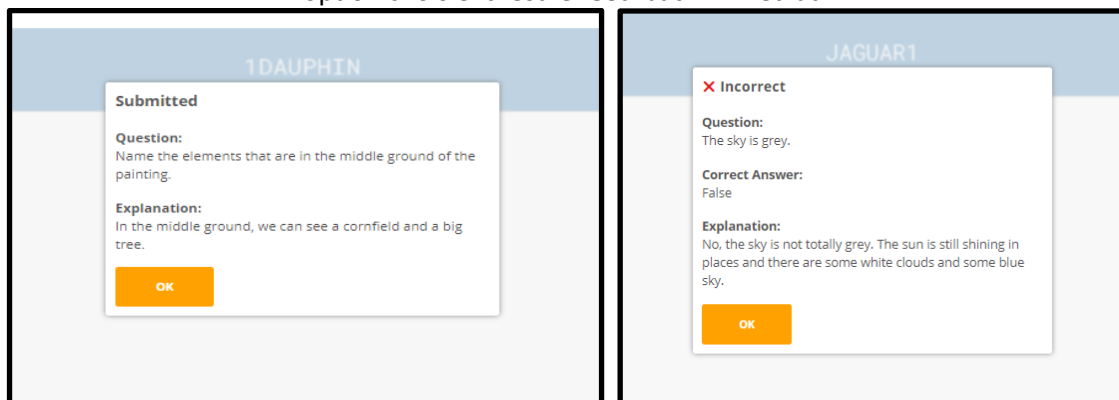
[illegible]

1DAUPHIN

Submitted

Question:
Name the elements that are in the middle ground of the painting.

Explanation:
In the middle ground, we can see a cornfield and a big tree.

OK

JAGUAR1

✕ Incorrect

Question:
The sky is grey.

Correct Answer:
False

Explanation:
No, the sky is not totally grey. The sun is still shining in places and there are some white clouds and some blue sky.

OK